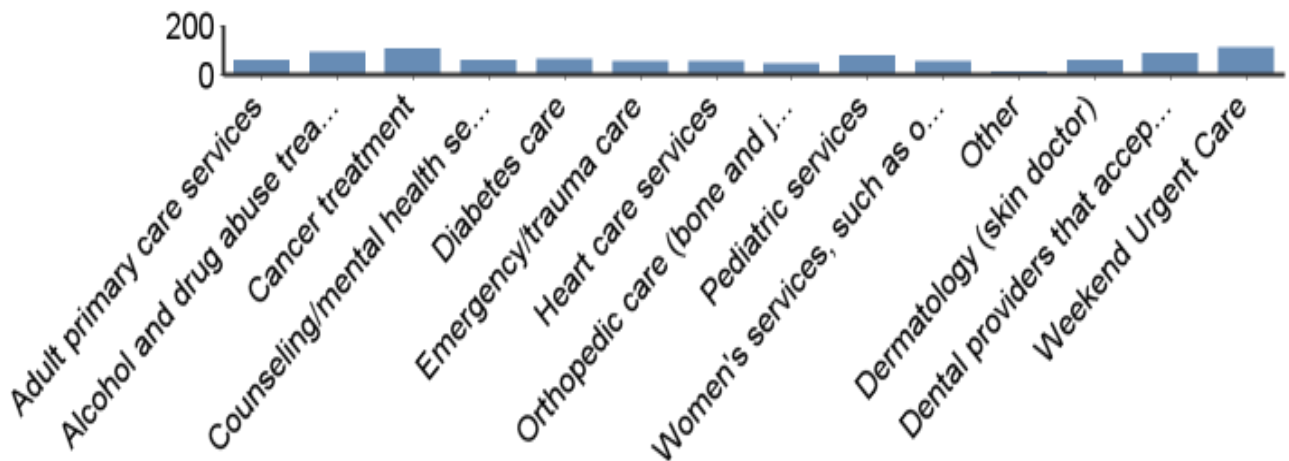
200
0
Adult primary care services
Alcohol and drug abuse trea...
Cancer treatment
Counseling/mental health se...
Diabetes care
Emergency/trauma care
Heart care services
Orthopedic care (bone and j...
Pediatric services
Women's services, such as o...
Other
Dermatology (skin doctor)
Dental providers that accep...
Weekend Urgent Care